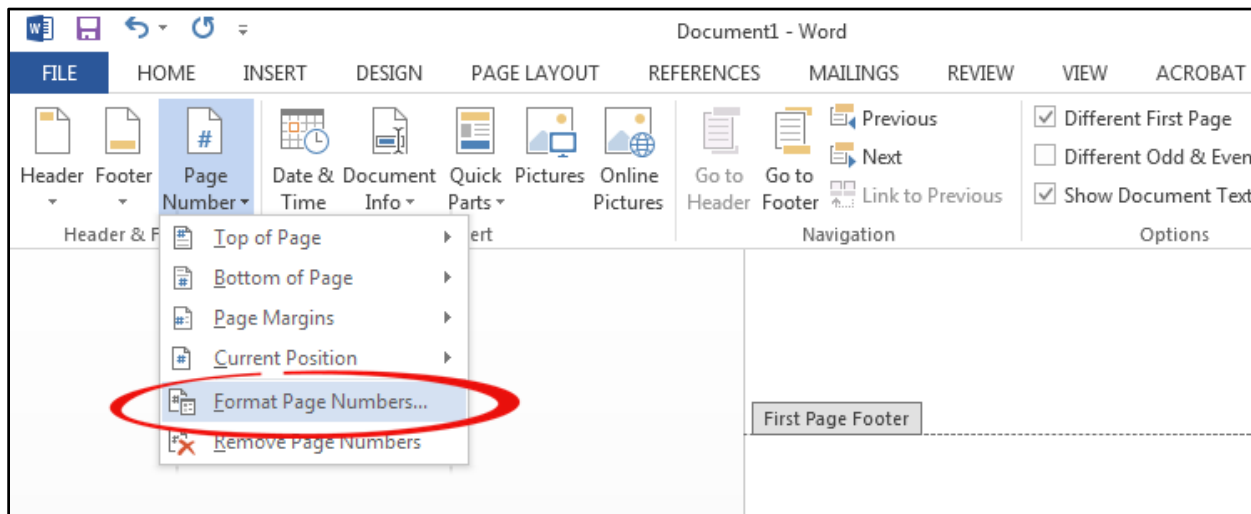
Document1 - Word

FILE HOME INSERT DESIGN PAGE LAYOUT REFERENCES MAILINGS REVIEW VIEW ACROBAT

Header Footer Page Number Date & Time Document Info Quick Parts Pictures Online Pictures Go to Header Go to Footer Previous Next Link to Previous Different First Page Different Odd & Even Show Document Text

Header & F ert Navigation Options

Top of Page
Bottom of Page
Page Margins
Current Position
Format Page Numbers...
Remove Page Numbers

First Page Footer